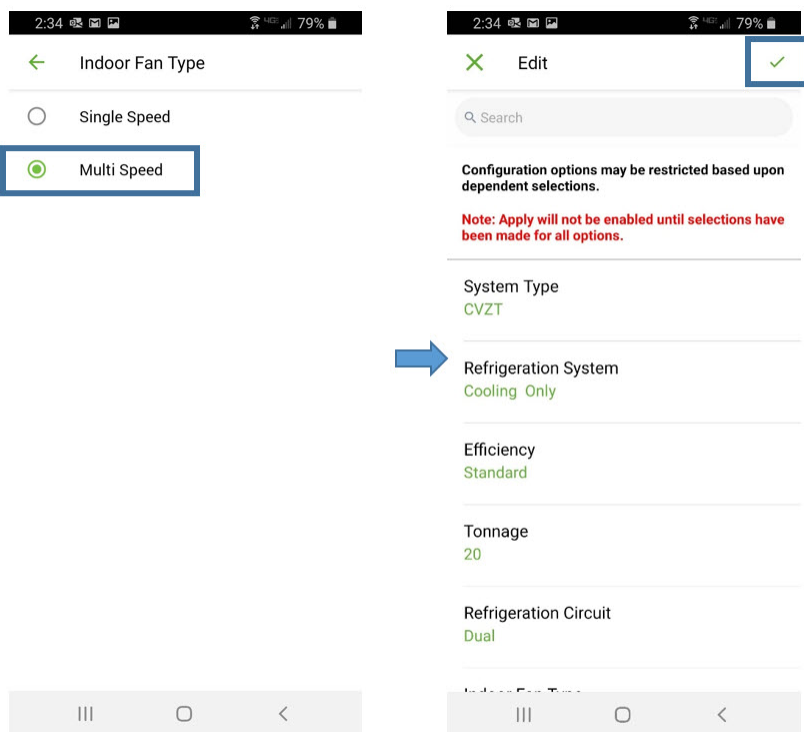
2:34 79%

Indoor Fan Type

Single Speed

Multi Speed

2:34 79%

Edit

Search

Configuration options may be restricted based upon dependent selections.

Note: Apply will not be enabled until selections have been made for all options.

System Type
CVZT

Refrigeration System
Cooling Only

Efficiency
Standard

Tonnage
20

Refrigeration Circuit
Dual

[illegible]